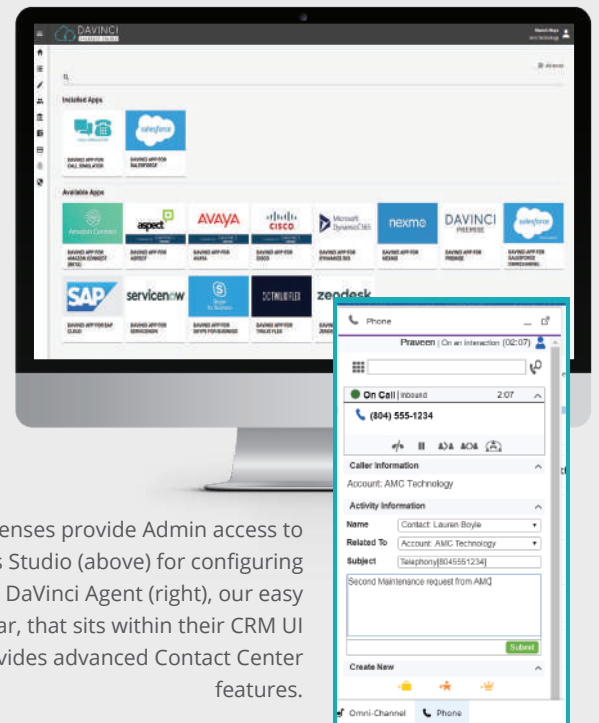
DAVINCI

Installed Apps

DAVINCI APP FOR CALL SIMULATOR

DAVINCI APP FOR SALESFORCE

Available Apps

Amazon Connect

DAVINCI APP FOR AMAZON CONNECT (BETA)

aspect

DAVINCI APP FOR ASPECT

AVAYA

DAVINCI APP FOR AVAYA

CISCO

DAVINCI APP FOR CISCO

Microsoft Dynamics365

DAVINCI APP FOR DYNAMICS 365

nexmo

DAVINCI APP FOR NEXMO

DAVINCI PREMISE

DAVINCI APP FOR PREMISE

salesforce

DAVINCI APP FOR SALESFORCE OMNICHANNEL

SAP

DAVINCI APP FOR SAP CLOUD

servicenow

DAVINCI APP FOR SERVICENOW

Skype for Business

DAVINCI APP FOR SKYPE FOR BUSINESS

DAVINCI APP FOR TWILIO FLEX

zendesk

Phone

Praveen | On an interaction (02:07)

On Call | Inbound 2:07

(804) 555-1234

Caller Information

Account: AMC Technology

Activity Information

Name Contact: Lauren Boyle

Related To Account: AMC Technology

Subject Telephony[8045551234]

Second Maintenance request from AMC

Submit

Create New

Omni-Channel Phone

enses provide Admin access to s Studio (above) for configuring DaVinci Agent (right), our easy ar, that sits within their CRM UI vides advanced Contact Center features.